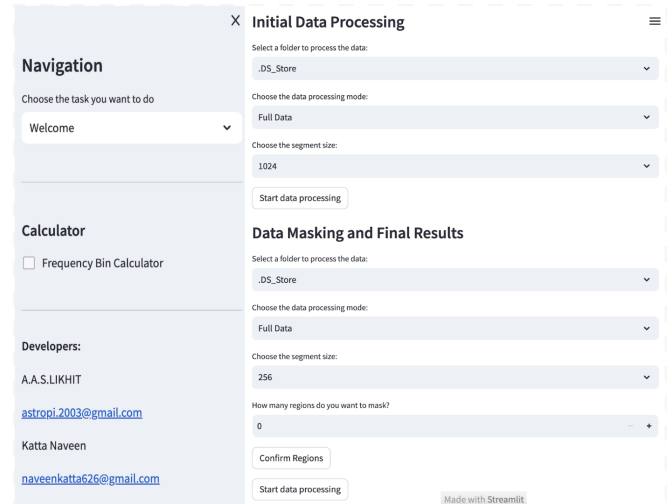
X

Navigation

Choose the task you want to do

Welcome

Calculator

Frequency Bin Calculator

Developers:

A.A.S.LIKHIT

astropi.2003@gmail.com

Katta Naveen

naveenkatta626@gmail.com

Initial Data Processing

Select a folder to process the data:

.DS_Store

Choose the data processing mode:

Full Data

Choose the segment size:

1024

Start data processing

Data Masking and Final Results

Select a folder to process the data:

.DS_Store

Choose the data processing mode:

Full Data

Choose the segment size:

256

How many regions do you want to mask?

0

−

+

Confirm Regions

Start data processing

Made with Streamlit